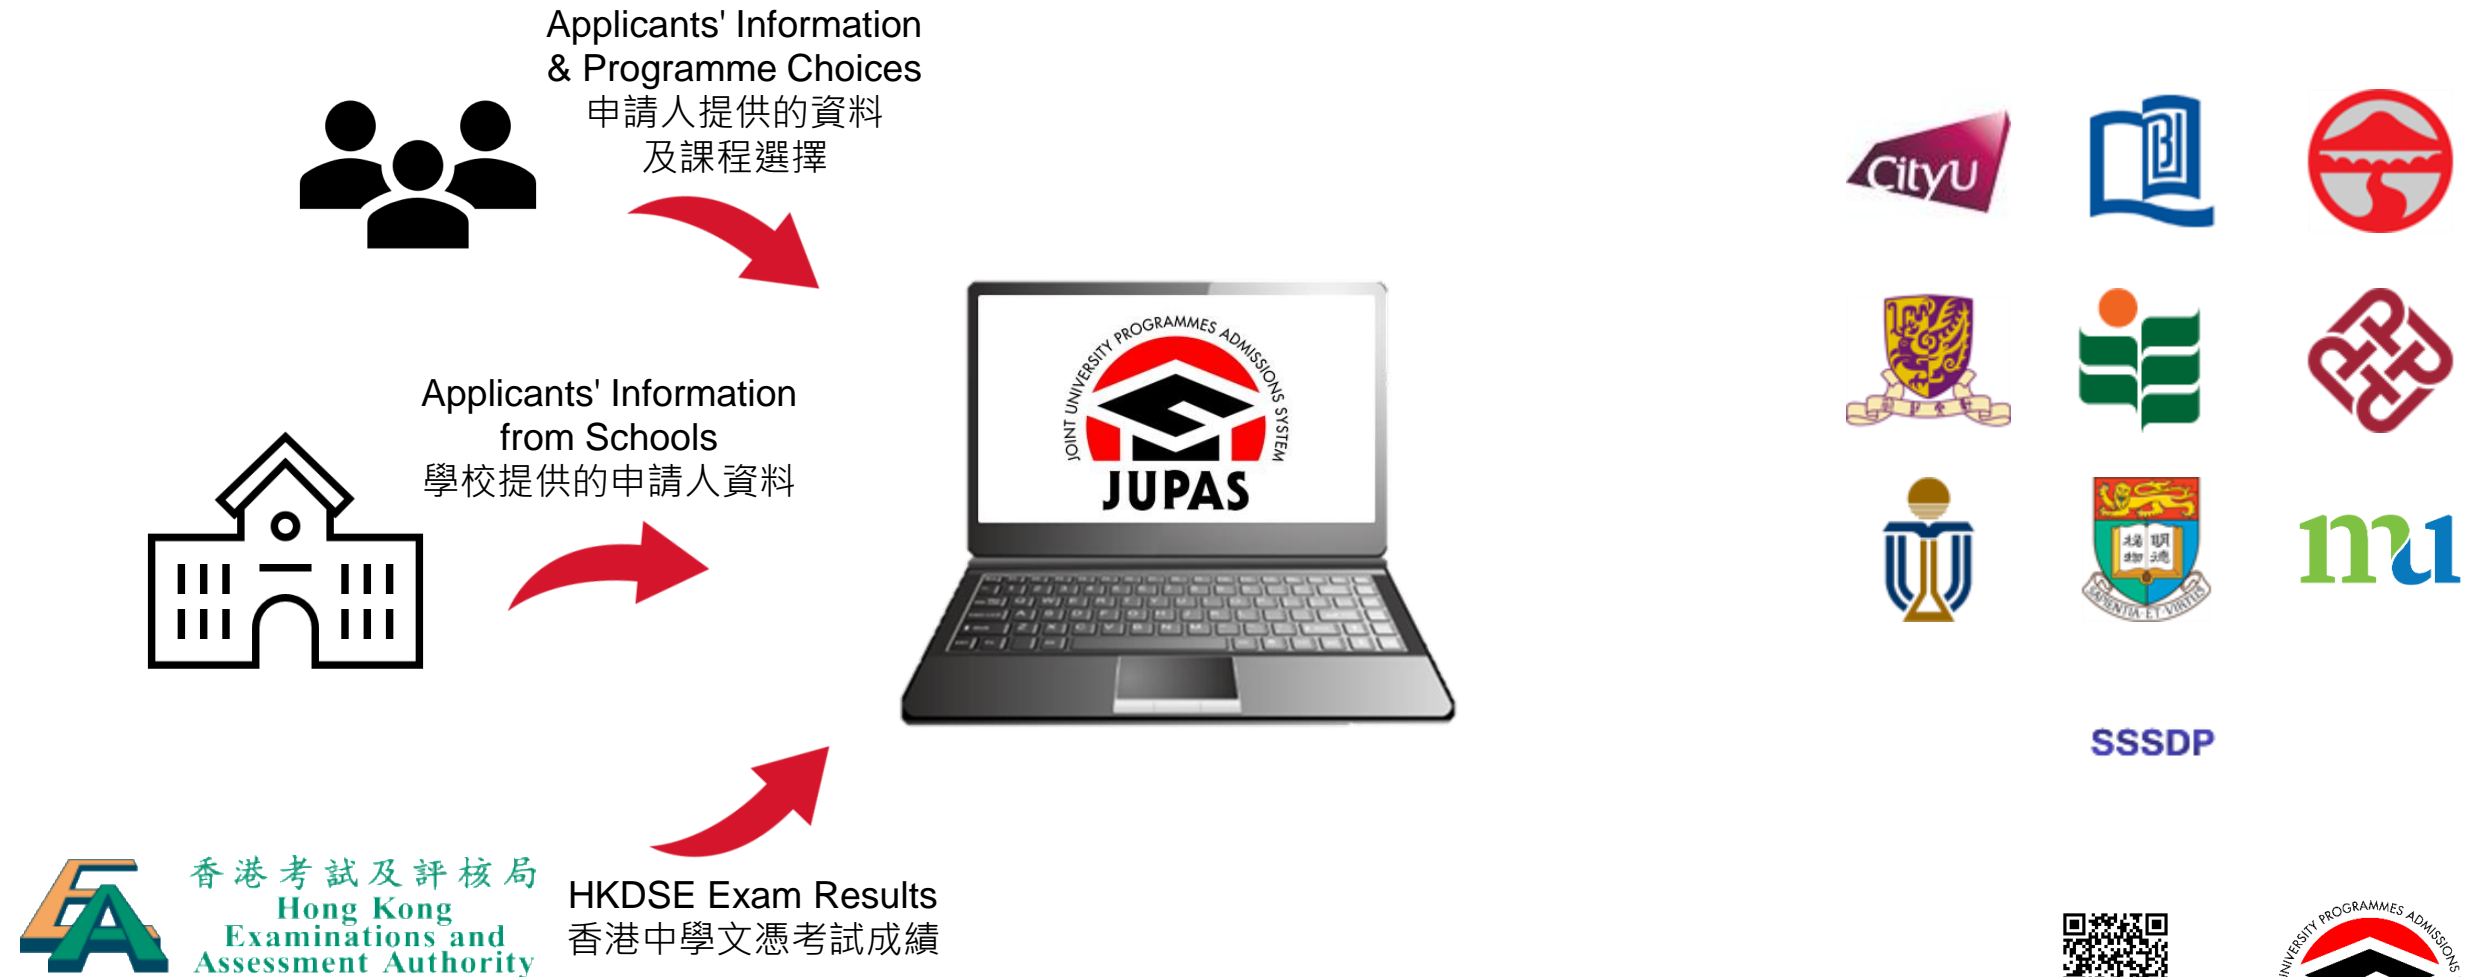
Applicants' Information & Programme Choices
申請人提供的資料
及課程選擇

Applicants' Information from Schools
學校提供的申請人資料

JOINT UNIVERSITY PROGRAMMES ADMISSIONS SYSTEM
JUPAS

CityU

SSSDP

香港考試及評核局
Hong Kong Examinations and Assessment Authority

HKDSE Exam Results
香港中學文憑考試成績

UNIVERSITY PROGRAMMES ADMISSIONS